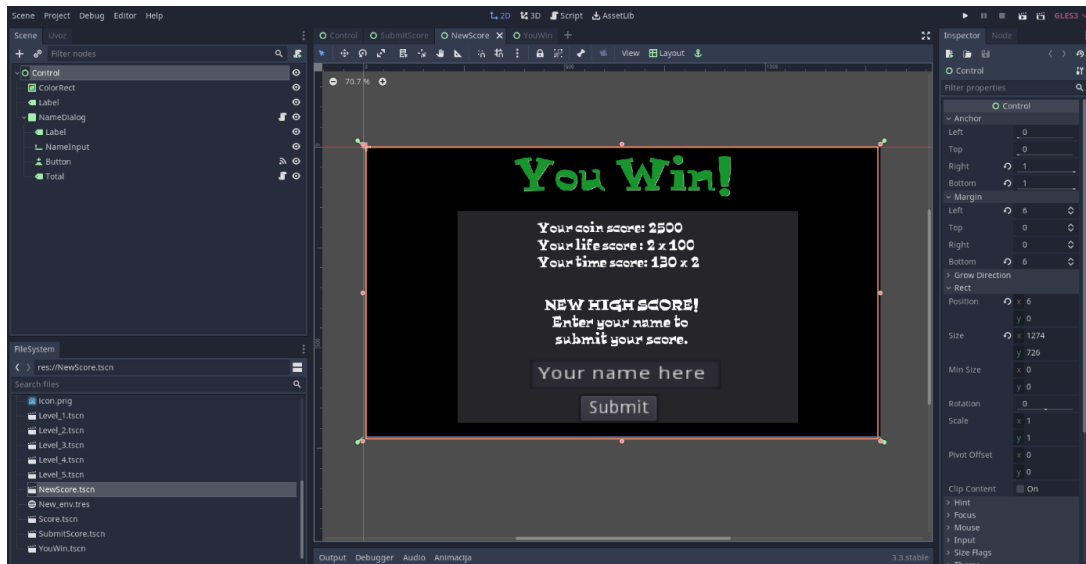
Scene Project Debug Editor Help

2D 3D Script AssetLib

GLES3

Scene Uvoz

Filter nodes

Control
ColorRect
Label
NameDialog
Label
NameInput
Button
Total

FileSystem

res://NewScore.tscn

Search files

icon.png
Level_1.tscn
Level_2.tscn
Level_3.tscn
Level_4.tscn
Level_5.tscn
NewScore.tscn
New_env.tres
Score.tscn
SubmitScore.tscn
YouWin.tscn

Control SubmitScore NewScore YouWin

View Layout

70.7 %

You Win!

Your coin score: 2500
Your life score : 2 x 100
Your time score: 130 x 2

NEW HIGH SCORE!
Enter your name to submit your score.

Your name here

Submit

Output Debugger Audio Animacija

3.3.stable

Inspector Node

Control

Filter properties

Control

Anchor
Left 0
Top 0
Right 1
Bottom 1
Margin
Left 6
Top 0
Right 0
Bottom 6
Grow Direction
Rect
Position x 6 y 0
Size x 1274 y 726
Min Size x 0 y 0
Rotation 0
Scale x 1 y 1
Pivot Offset x 0 y 0
Clip Content On
Hint
Focus
Mouse
Input
Size Flags